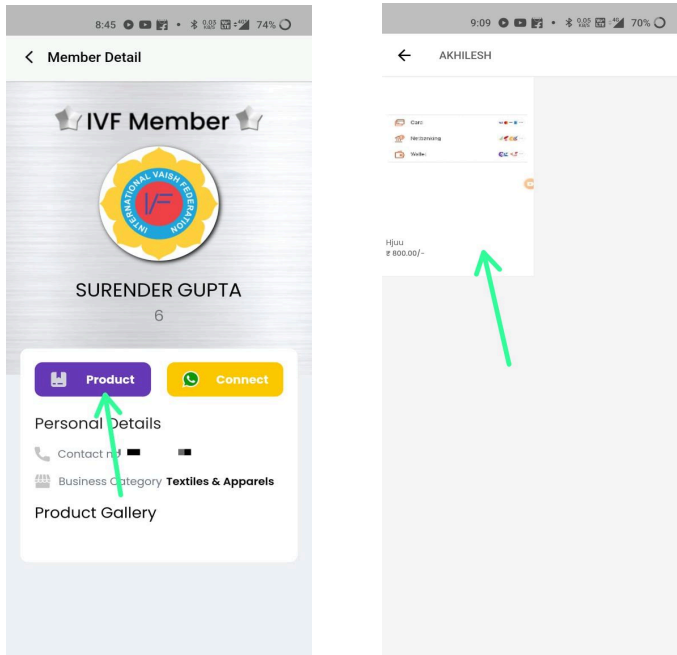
8:45 • 74%

Member Detail

IVF Member

INTERNATIONAL VAISH FEDERATION

IVF

SURENDER GUPTA

6

Product

Connect

Personal Details

Contact n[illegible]

Business Category Textiles & Apparels

Product Gallery

9:09 • 70%

AKHILESH

Card

Netbanking

Wallet

Hjuu

₹ 800.00/-